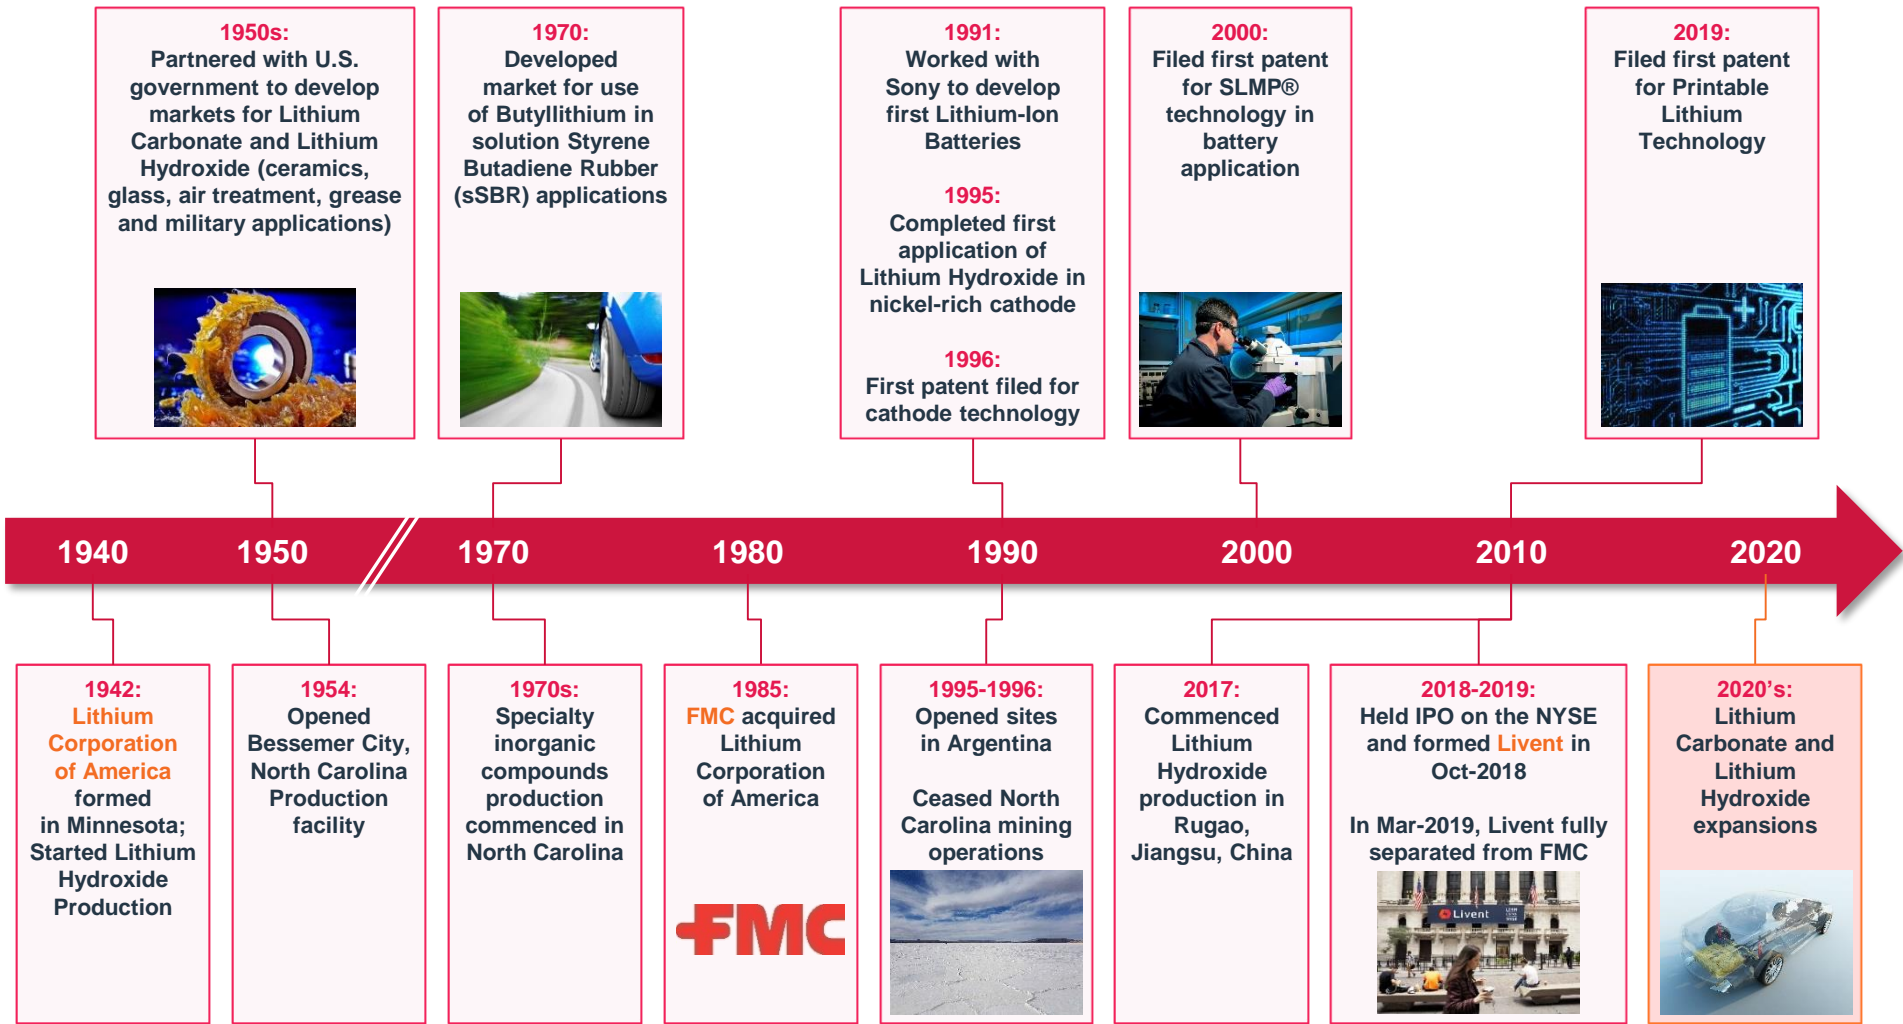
1950s:
Partnered with U.S. government to develop markets for Lithium Carbonate and Lithium Hydroxide (ceramics, glass, air treatment, grease and military applications)

1970:
Developed market for use of Butyllithium in solution Styrene Butadiene Rubber (sSBR) applications

1991:
Worked with Sony to develop first Lithium-Ion Batteries

1995:
Completed first application of Lithium Hydroxide in nickel-rich cathode

1996:
First patent filed for cathode technology

2000:
Filed first patent for SLMP® technology in battery application

2019:
Filed first patent for Printable Lithium Technology

1940 1950 1970 1980 1990 2000 2010 2020

1942:
Lithium Corporation of America formed in Minnesota; Started Lithium Hydroxide Production

1954:
Opened Bessemer City, North Carolina Production facility

1970s:
Specialty inorganic compounds production commenced in North Carolina

1985:
FMC acquired Lithium Corporation of America

FMC

1995-1996:
Opened sites in Argentina

Ceased North Carolina mining operations

2017:
Commenced Lithium Hydroxide production in Rugao, Jiangsu, China

2018-2019:
Held IPO on the NYSE and formed Livent in Oct-2018

In Mar-2019, Livent fully separated from FMC

Livent

2020's:
Lithium Carbonate and Lithium Hydroxide expansions